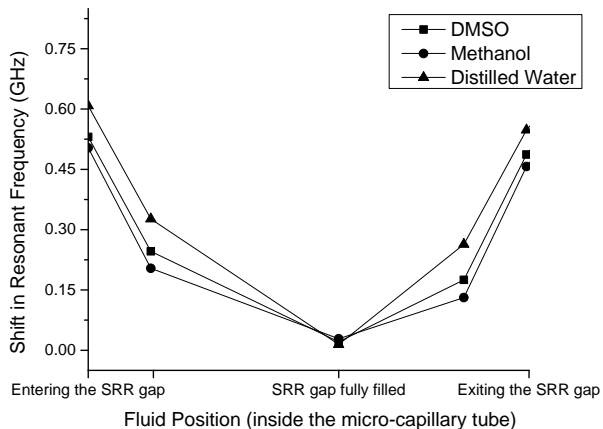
DMSO
Methanol
Distilled Water

Shift in Resonant Frequency (GHz)

0.75
0.60
0.45
0.30
0.15
0.00

Entering the SRR gap
SRR gap fully filled
Exiting the SRR gap

Fluid Position (inside the micro-capillary tube)